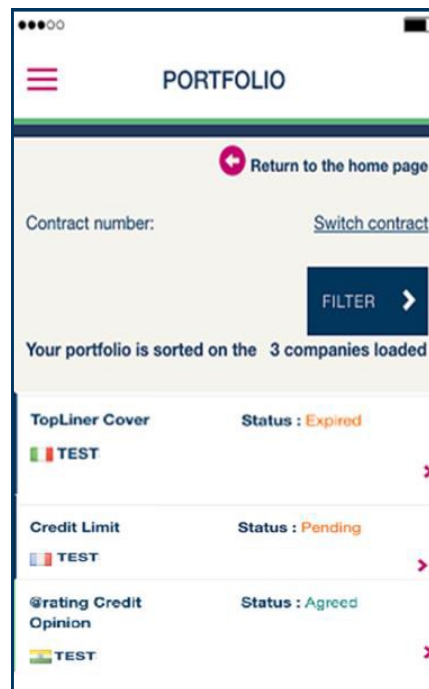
PORTFOLIO

Return to the home page

Contract number:

Switch contract

FILTER

Your portfolio is sorted on the 3 companies loaded

TopLiner Cover

Status : Expired

TEST

Credit Limit

Status : Pending

TEST

@rating Credit Opinion

Status : Agreed

TEST